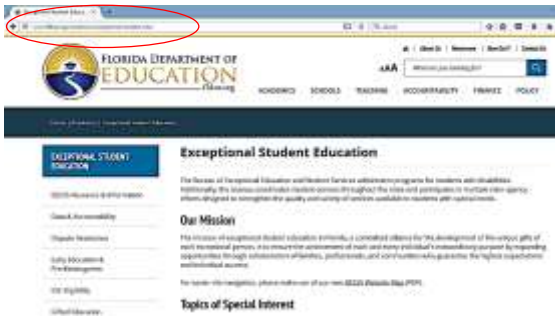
FLORIDA DEPARTMENT OF EDUCATION
fldoe.org

About Us | Newsroom | How Do I? | Contact Us

AAA

ACADEMICS SCHOOLS TEACHING ACCOUNTABILITY FINANCE POLICY

EXCEPTIONAL STUDENT EDUCATION

Exceptional Student Education

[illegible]

Our Mission

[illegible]

Topics of Special Interest